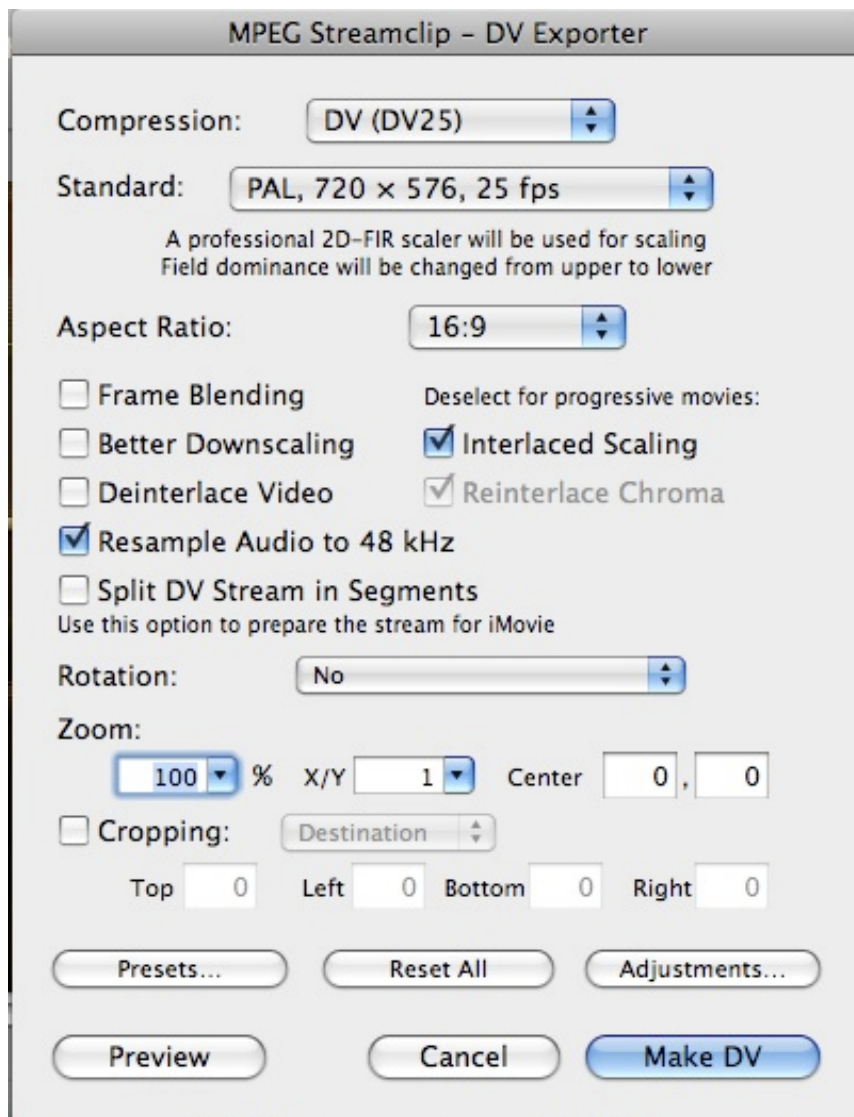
MPEG Streamclip - DV Exporter

Compression: DV (DV25)

Standard: PAL, 720 × 576, 25 fps

A professional 2D-FIR scaler will be used for scaling
Field dominance will be changed from upper to lower

Aspect Ratio: 16:9

Frame Blending

Deselect for progressive movies:

Better Downscaling

Interlaced Scaling

Deinterlace Video

Reinterlace Chroma

Resample Audio to 48 kHz

Split DV Stream in Segments
Use this option to prepare the stream for iMovie

Rotation: No

Zoom:

100 % X/Y 1 Center 0 , 0

Cropping: Destination

Top 0 Left 0 Bottom 0 Right 0

Presets... Reset All Adjustments...

Preview Cancel Make DV